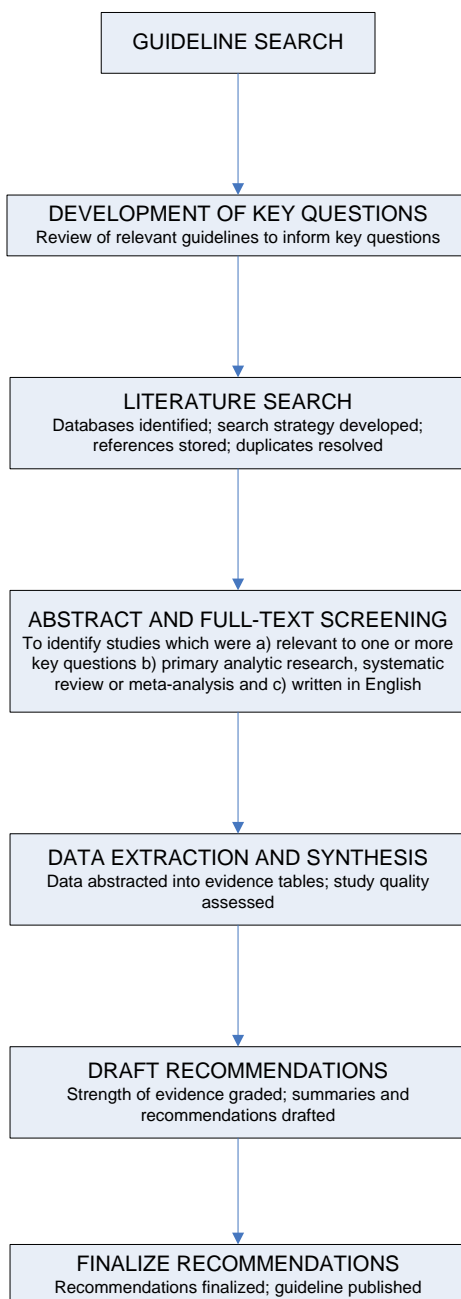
GUIDELINE SEARCH

DEVELOPMENT OF KEY QUESTIONS
Review of relevant guidelines to inform key questions

LITERATURE SEARCH
Databases identified; search strategy developed; references stored; duplicates resolved

ABSTRACT AND FULL-TEXT SCREENING
To identify studies which were a) relevant to one or more key questions b) primary analytic research, systematic review or meta-analysis and c) written in English

DATA EXTRACTION AND SYNTHESIS
Data abstracted into evidence tables; study quality assessed

DRAFT RECOMMENDATIONS
Strength of evidence graded; summaries and recommendations drafted

FINALIZE RECOMMENDATIONS
Recommendations finalized; guideline published